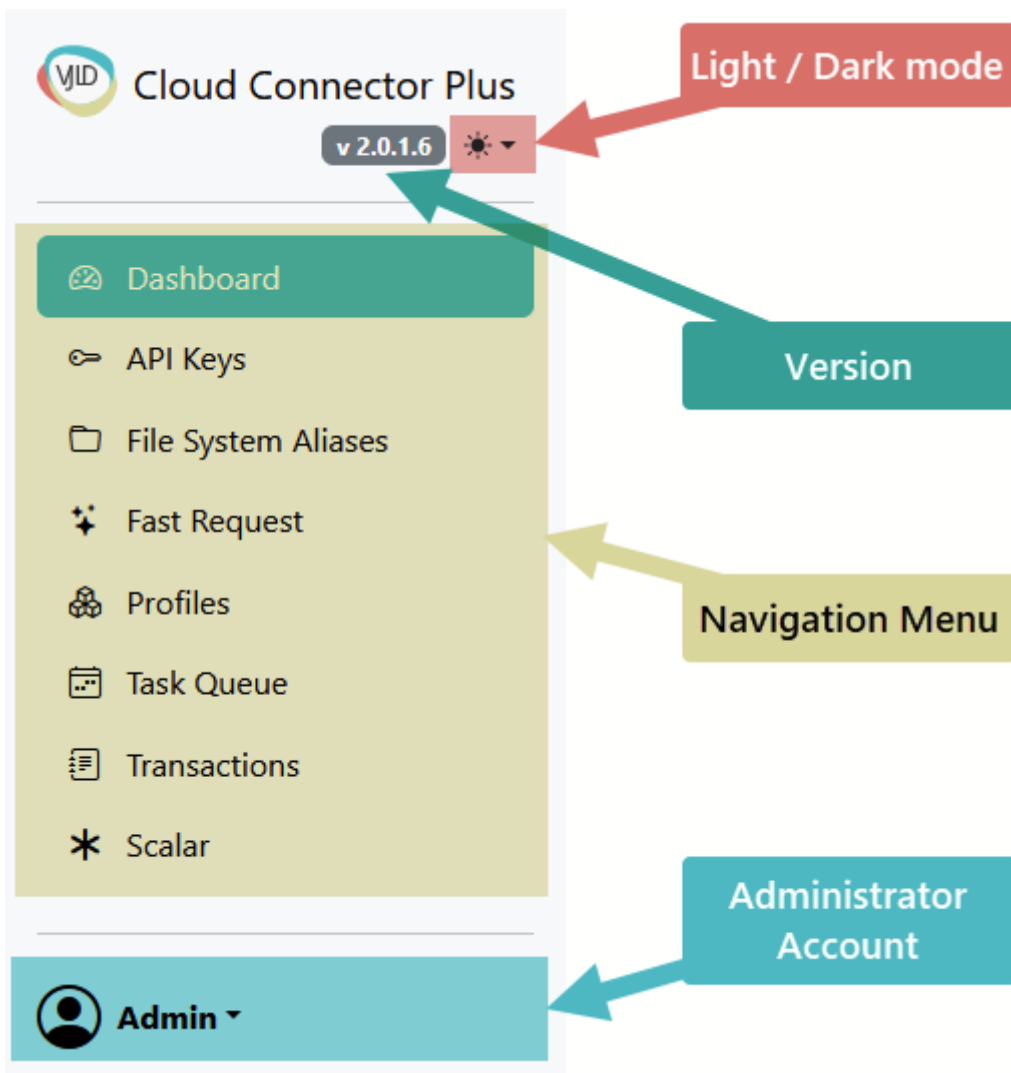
VJLD Cloud Connector Plus

v 2.0.1.6

Light / Dark mode

Dashboard

API Keys

File System Aliases

Fast Request

Profiles

Task Queue

Transactions

Scalar

Version

Navigation Menu

Administrator Account

Admin